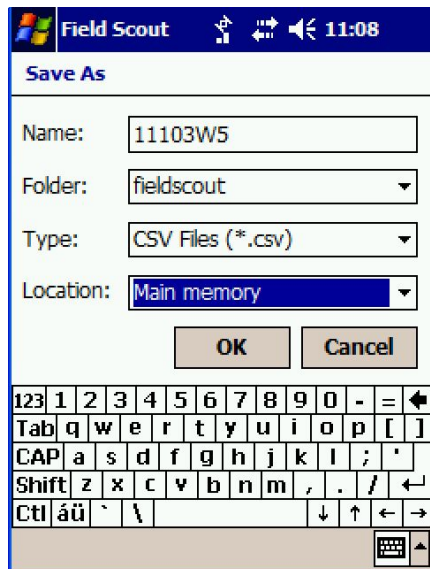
Field Scout 11:08

Save As

Name: 11103W5

Folder: fieldscout

Type: CSV Files (*.csv)

Location: Main memory

OK Cancel

123 1 2 3 4 5 6 7 8 9 0 - =
Tab q w e r t y u i o p [ ]
CAP a s d f g h j k l ; '
Shift z x c v b n m , . /
Ctl áü ` \